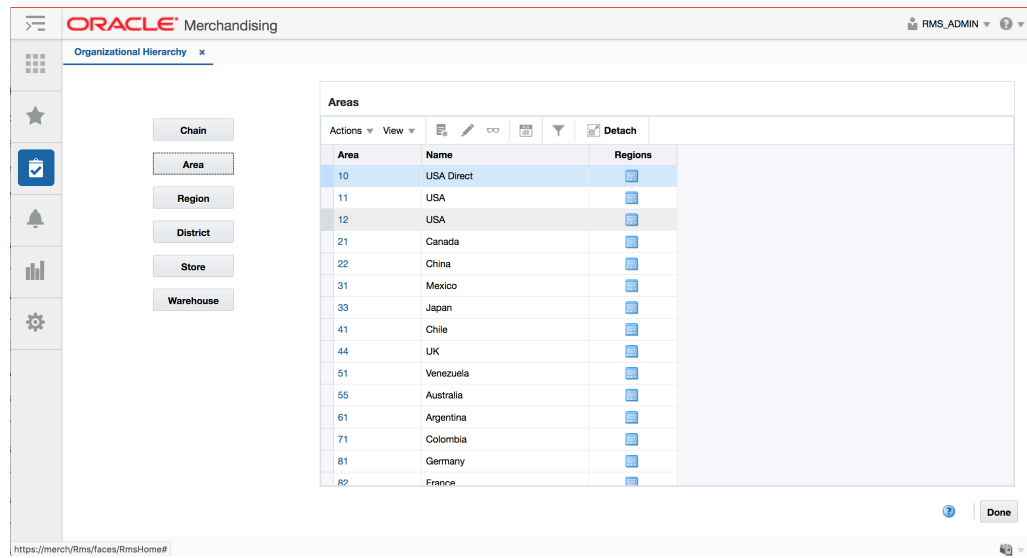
ORACLE® Merchandising

RMS_ADMIN

Organizational Hierarchy ×

Chain

Area

Region

District

Store

Warehouse

Areas

Actions View Detach

| Area | Name | Regions |
|---|---|---|
| 10 | USA Direct | |
| 11 | USA | |
| 12 | USA | |
| 21 | Canada | |
| 22 | China | |
| 31 | Mexico | |
| 33 | Japan | |
| 41 | Chile | |
| 44 | UK | |
| 51 | Venezuela | |
| 55 | Australia | |
| 61 | Argentina | |
| 71 | Colombia | |
| 81 | Germany | |
| 82 | France | |

Done

https://merch/Rms/faces/RmsHome#